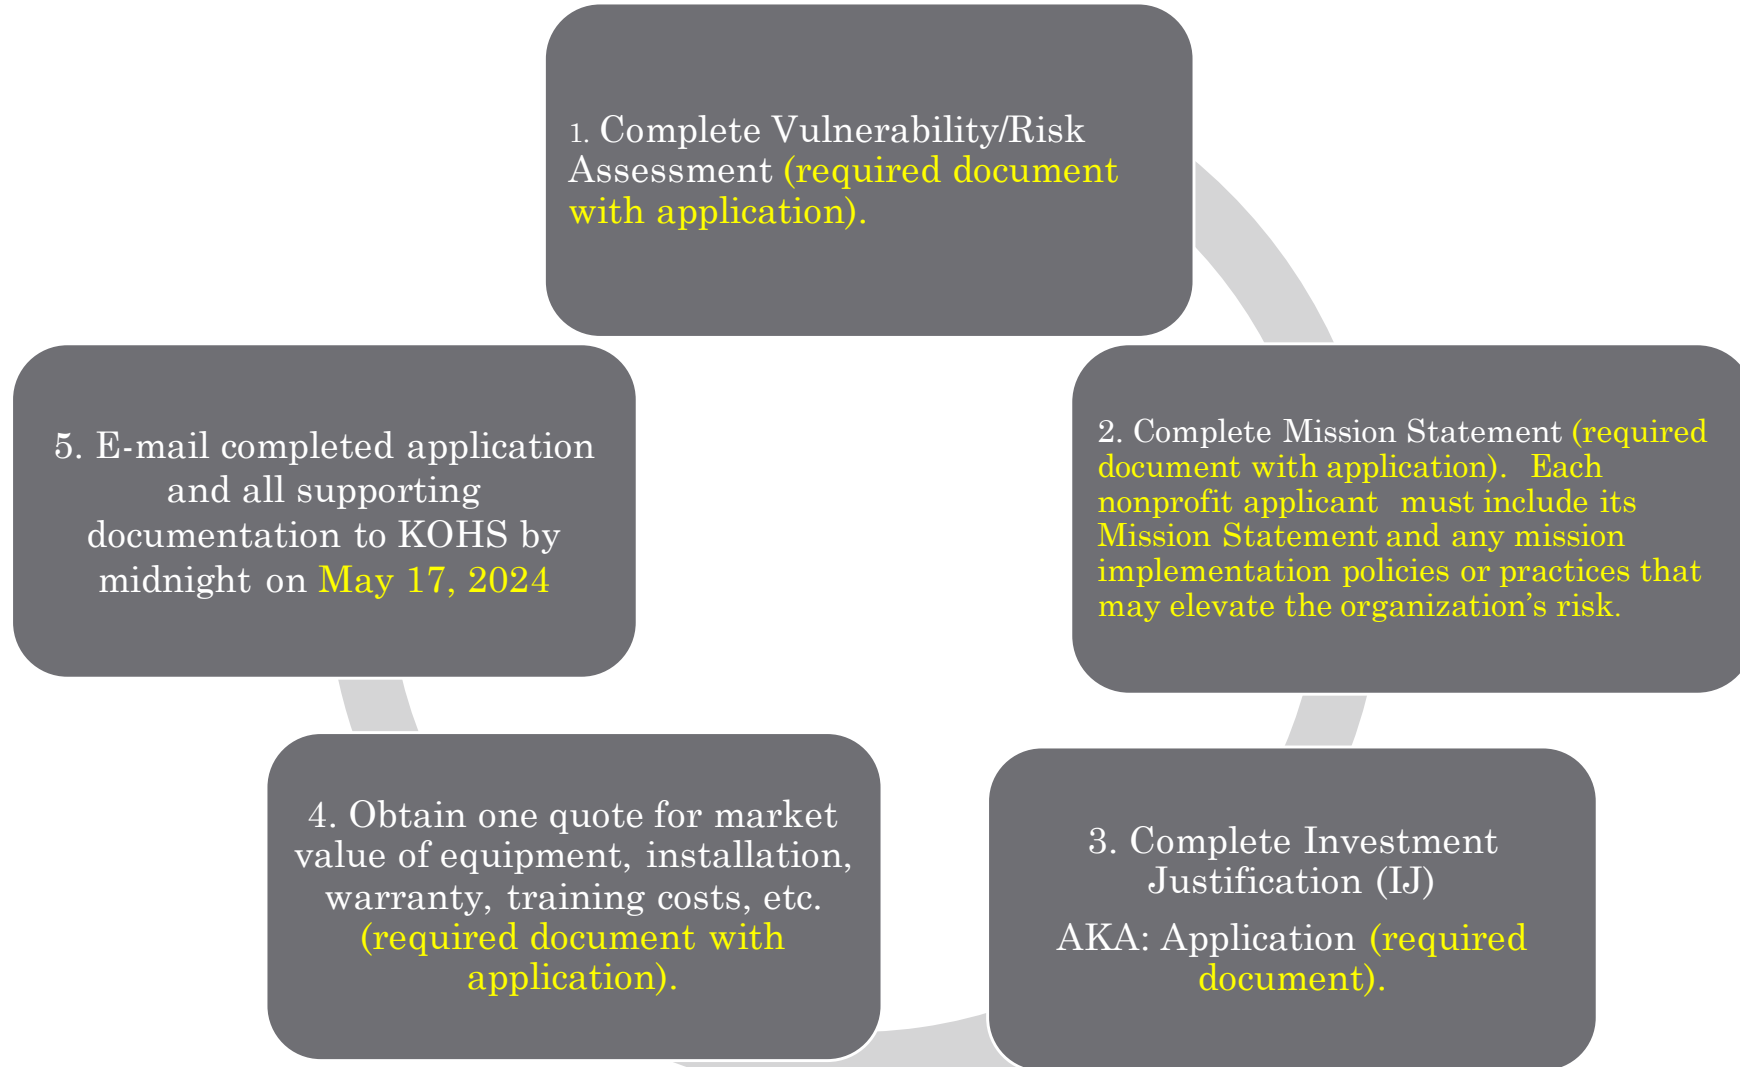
1. Complete Vulnerability/Risk Assessment (required document with application).

2. Complete Mission Statement (required document with application). Each nonprofit applicant must include its Mission Statement and any mission implementation policies or practices that may elevate the organization's risk.

3. Complete Investment Justification (IJ)

AKA: Application (required document).

4. Obtain one quote for market value of equipment, installation, warranty, training costs, etc. (required document with application).

5. E-mail completed application and all supporting documentation to KOHS by midnight on May 17, 2024